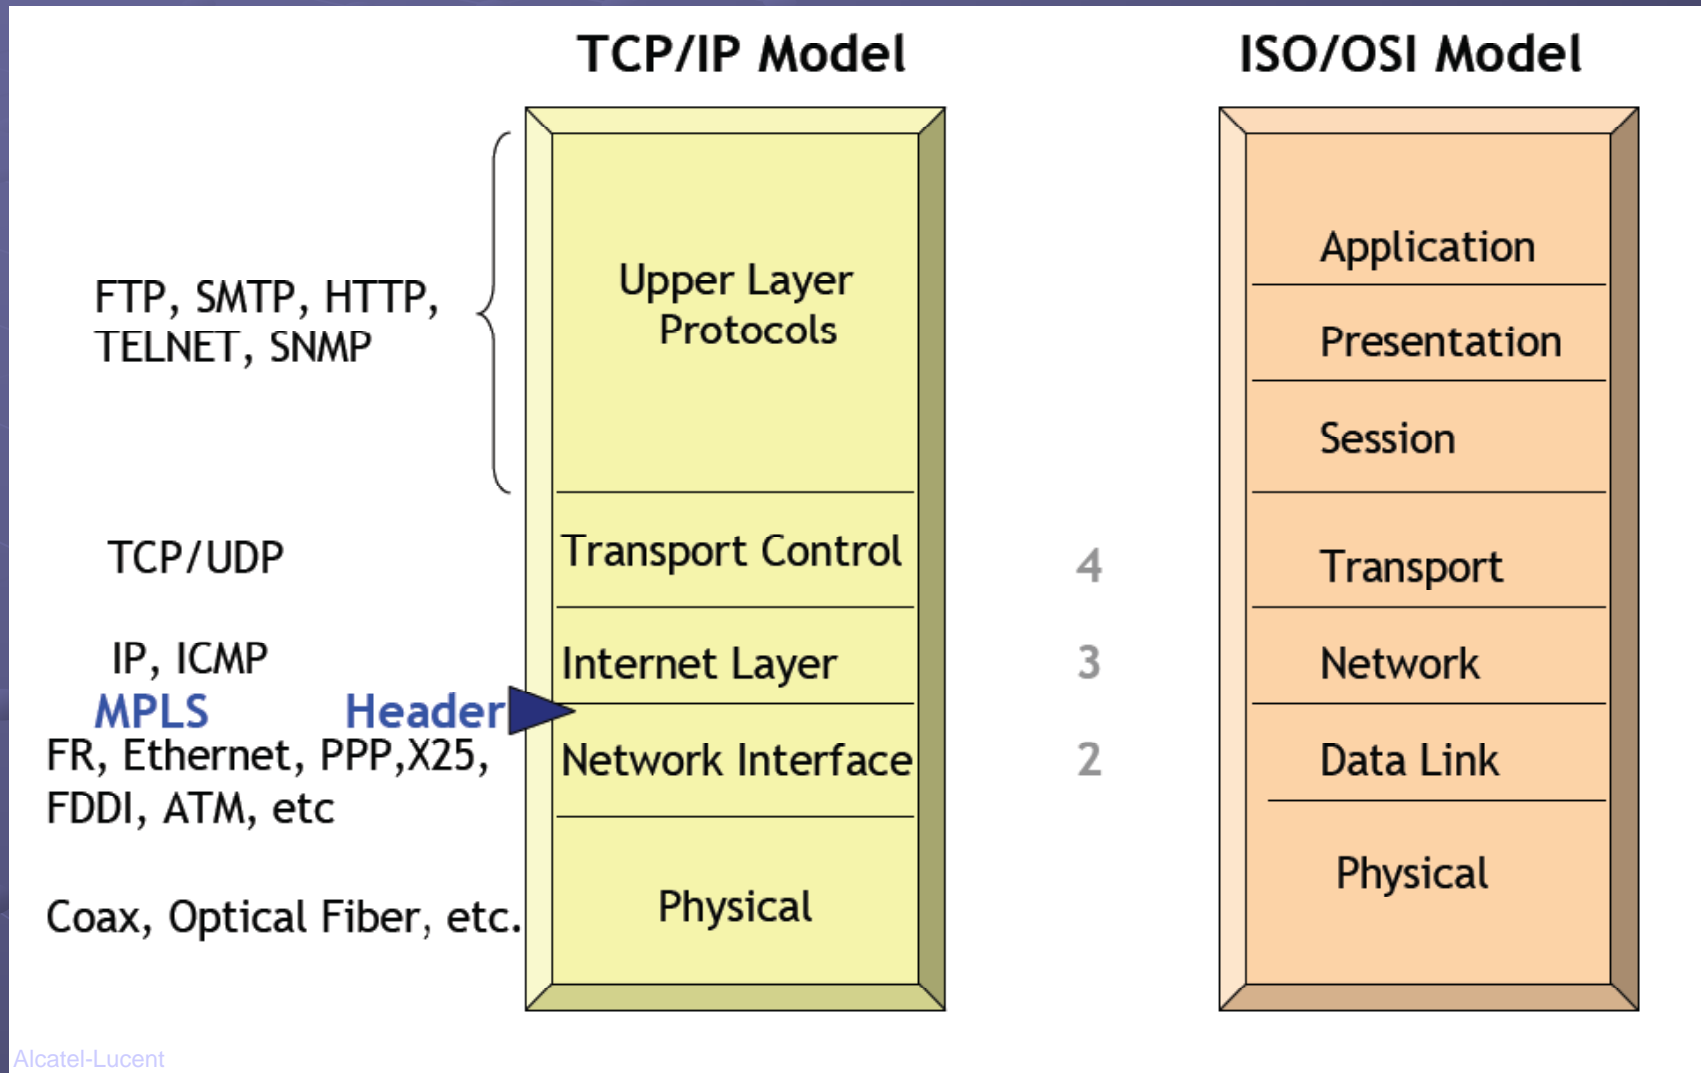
TCP/IP Model

ISO/OSI Model

FTP, SMTP, HTTP, TELNET, SNMP

Upper Layer Protocols

Application

Presentation

Session

TCP/UDP

Transport Control

4

Transport

IP, ICMP

Internet Layer

3

Network

MPLS Header

FR, Ethernet, PPP,X25, FDDI, ATM, etc

Network Interface

2

Data Link

Coax, Optical Fiber, etc.

Physical

Physical

Alcatel-Lucent